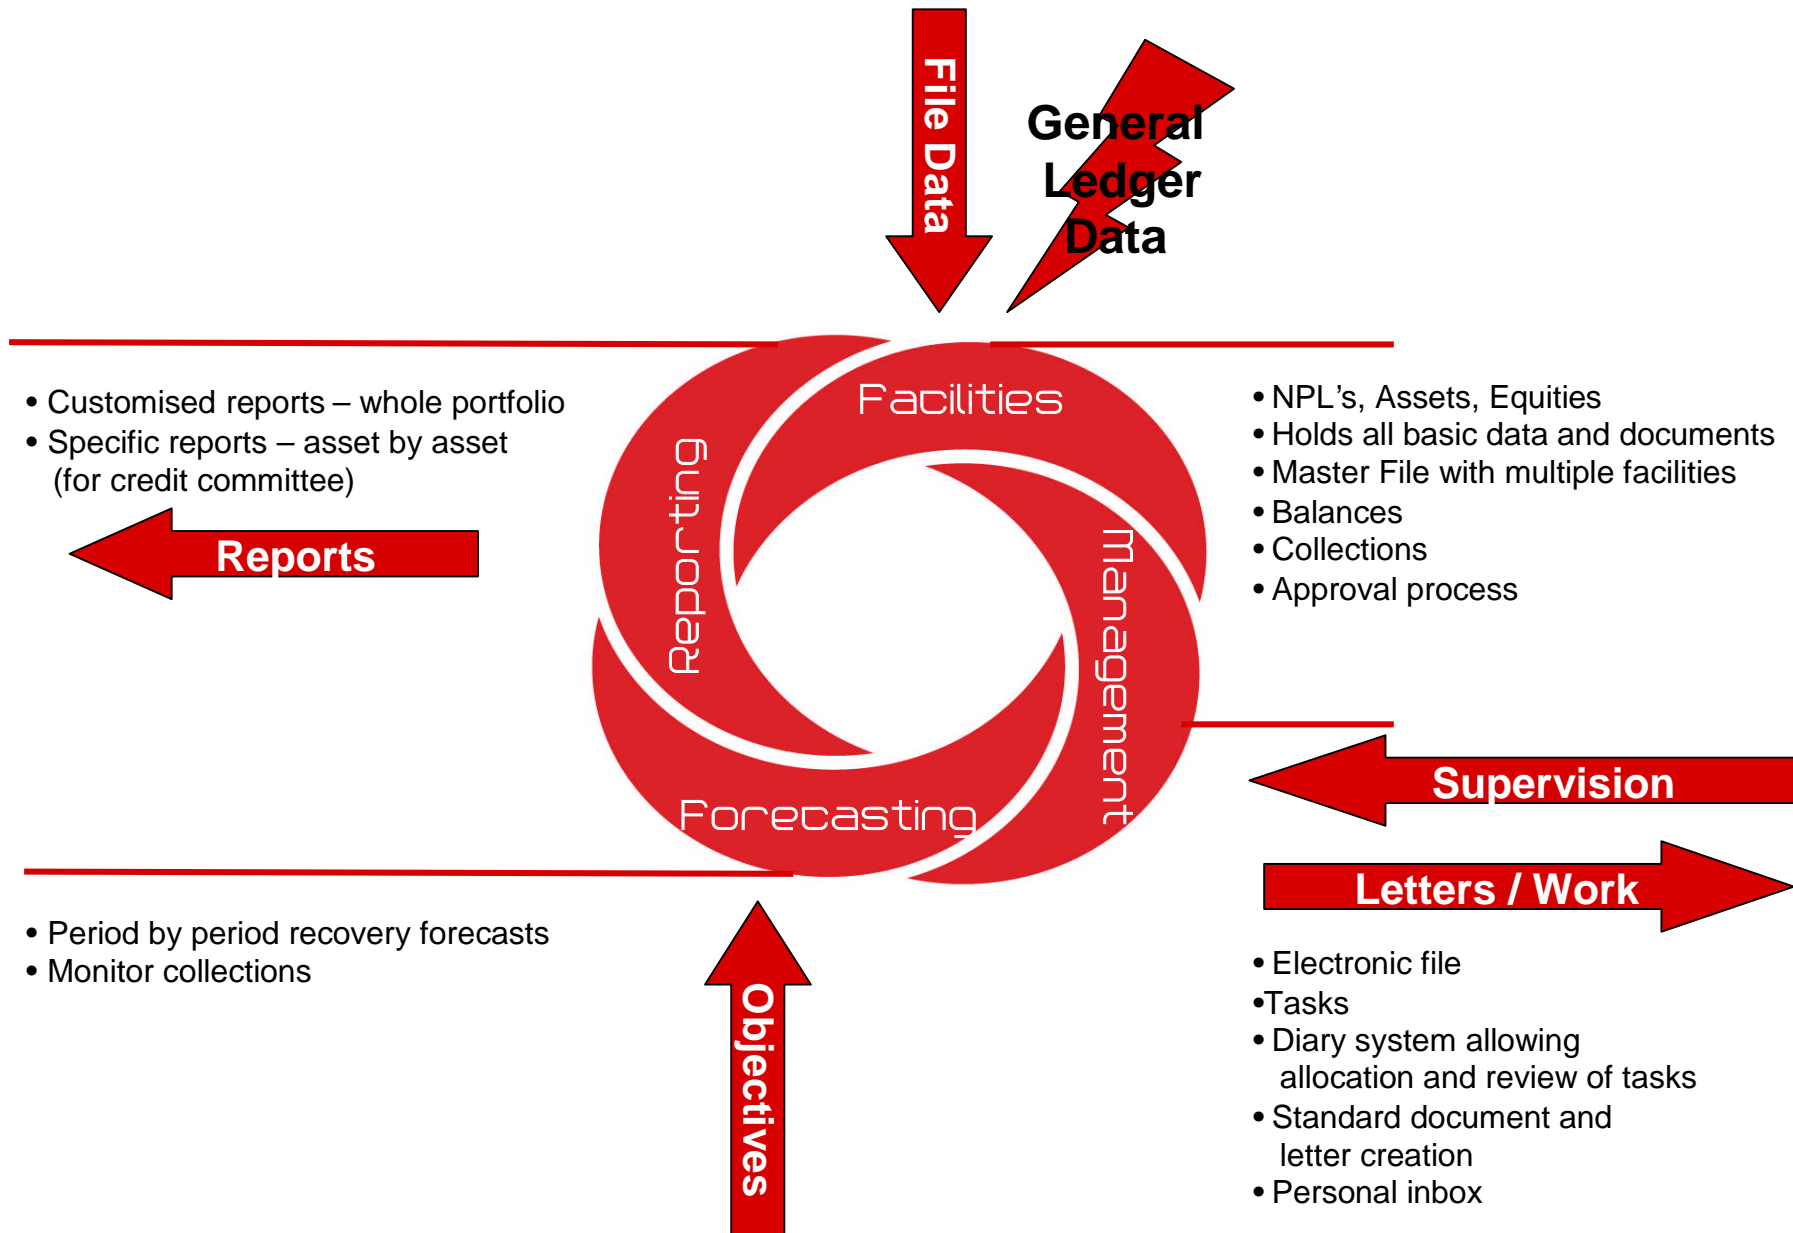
File Data

General Ledger Data

Facilities

Reporting

Management

Forecasting

• Customised reports – whole portfolio
• Specific reports – asset by asset (for credit committee)

Reports

• NPL's, Assets, Equities
• Holds all basic data and documents
• Master File with multiple facilities
• Balances
• Collections
• Approval process

Supervision

Letters / Work

• Period by period recovery forecasts
• Monitor collections

Objectives

• Electronic file
•Tasks
• Diary system allowing allocation and review of tasks
• Standard document and letter creation
• Personal inbox